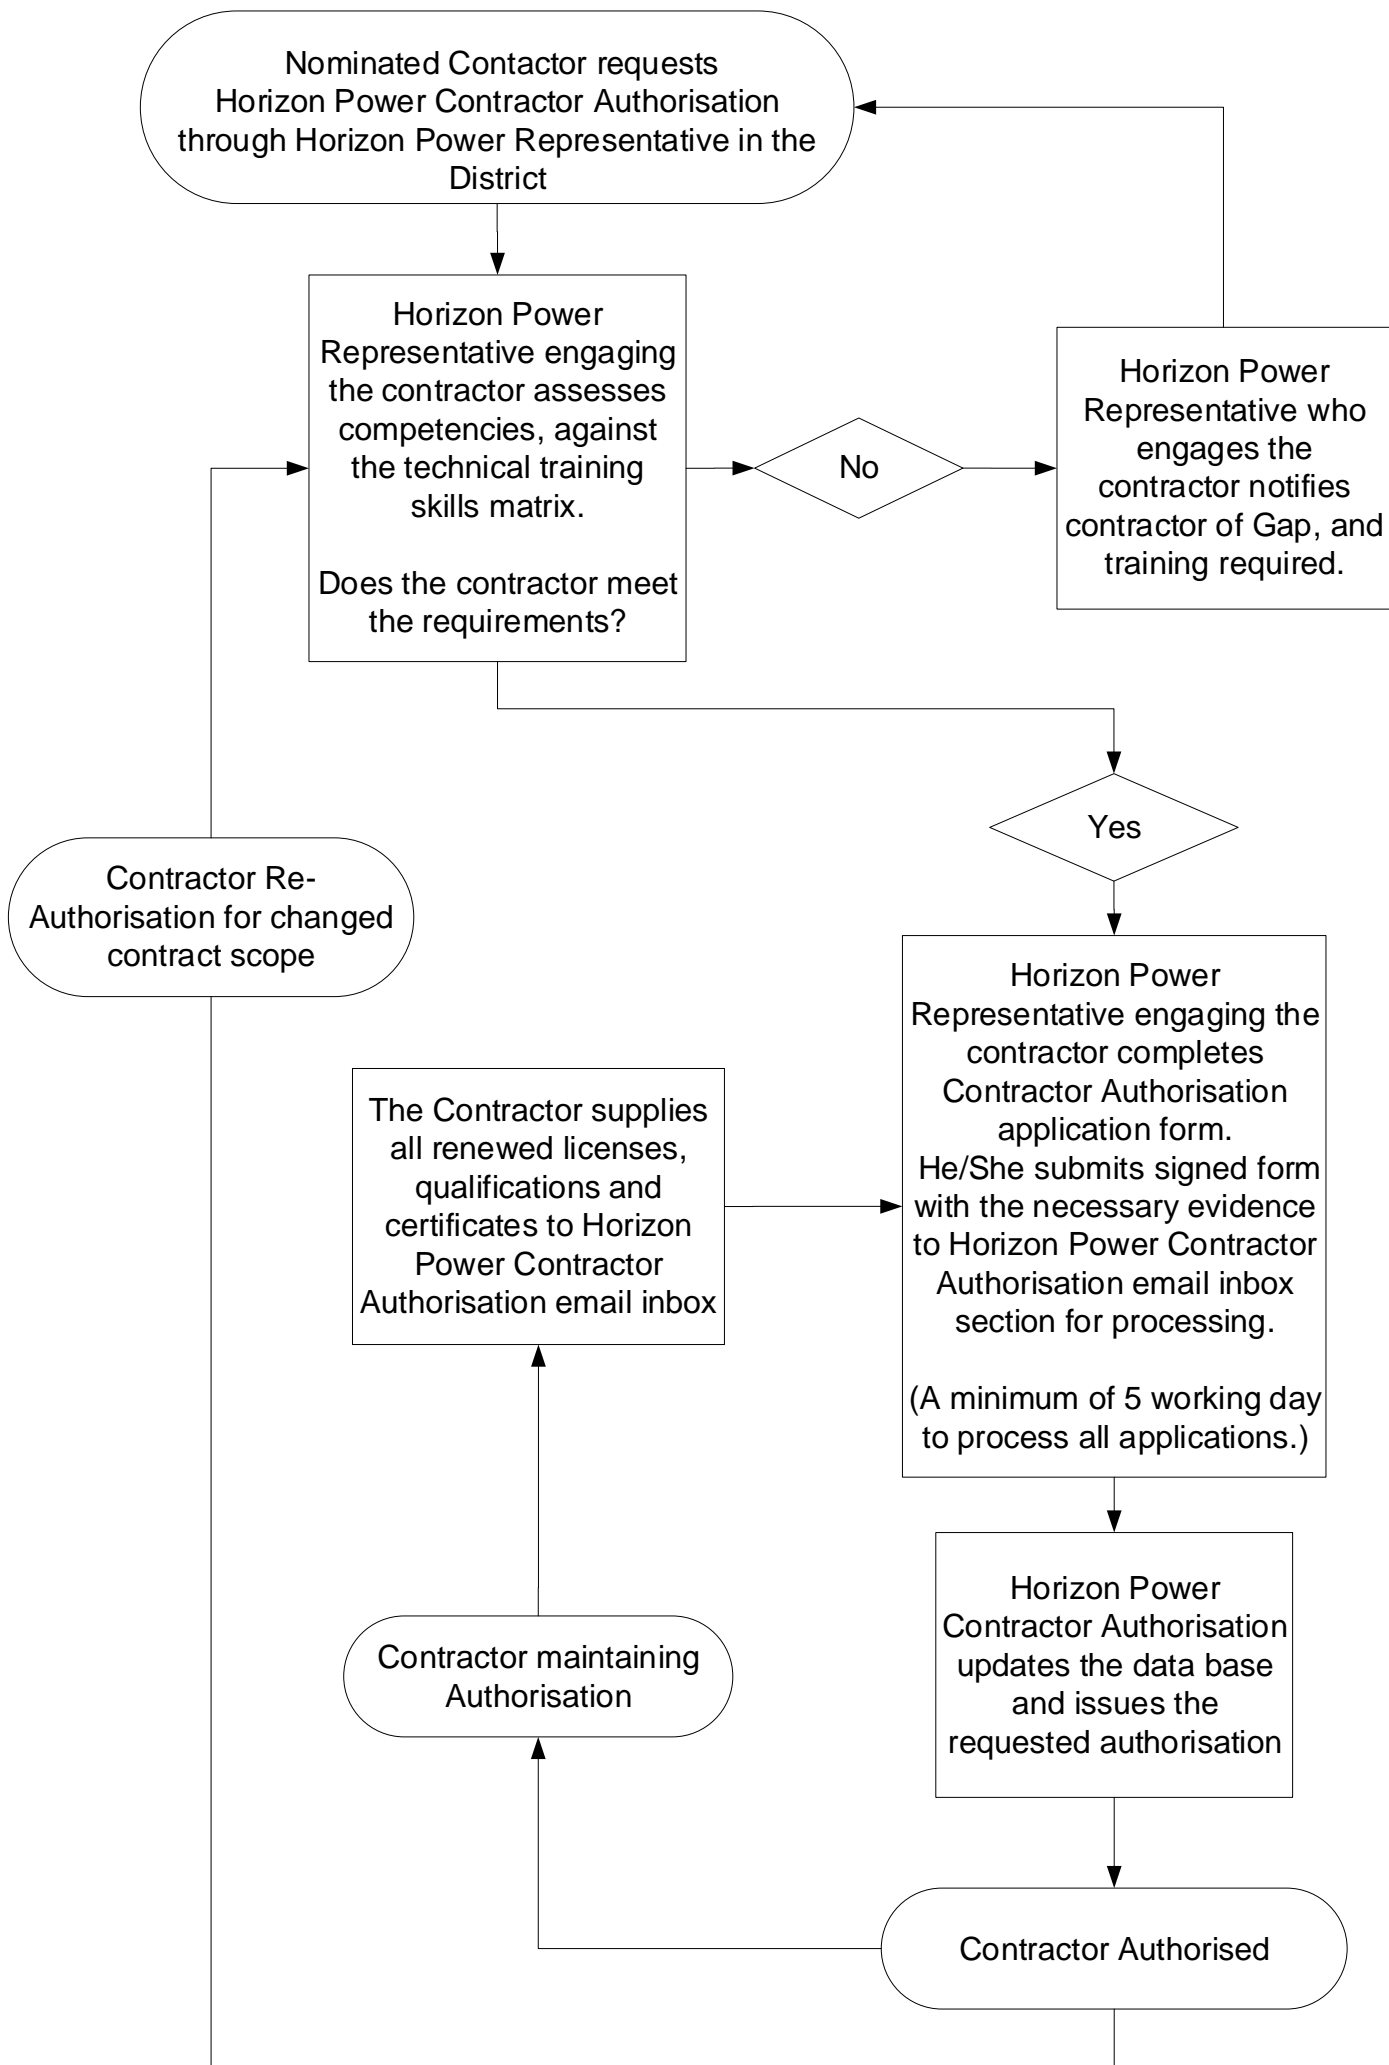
Nominated Contactor requests Horizon Power Contractor Authorisation through Horizon Power Representative in the District

Horizon Power Representative engaging the contractor assesses competencies, against the technical training skills matrix.

Does the contractor meet the requirements?

No

Horizon Power Representative who engages the contractor notifies contractor of Gap, and training required.

Yes

Contractor Re-Authorisation for changed contract scope

Horizon Power Representative engaging the contractor completes Contractor Authorisation application form.
He/She submits signed form with the necessary evidence to Horizon Power Contractor Authorisation email inbox section for processing.

(A minimum of 5 working day to process all applications.)

The Contractor supplies all renewed licenses, qualifications and certificates to Horizon Power Contractor Authorisation email inbox

Horizon Power Contractor Authorisation updates the data base and issues the requested authorisation

Contractor maintaining Authorisation

Contractor Authorised